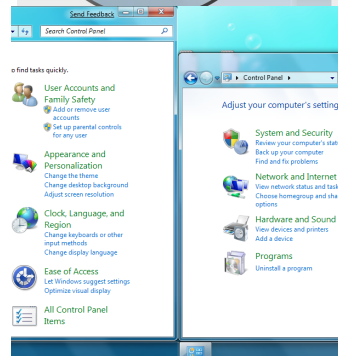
Send Feedback

Search Control Panel

o find tasks quickly.

User Accounts and Family Safety
Add or remove user accounts
Set up parental controls for any user

Appearance and Personalization
Change the theme
Change desktop background
Adjust screen resolution

Clock, Language, and Region
Change keyboards or other input methods
Change display language

Ease of Access
Let Windows suggest settings
Optimize visual display

All Control Panel Items

Control Panel

Adjust your computer's setting

System and Security
Review your computer's stat
Back up your computer
Find and fix problems

Network and Internet
View network status and task
Choose homegroup and sha
options

Hardware and Sound
View devices and printers
Add a device

Programs
Uninstall a program